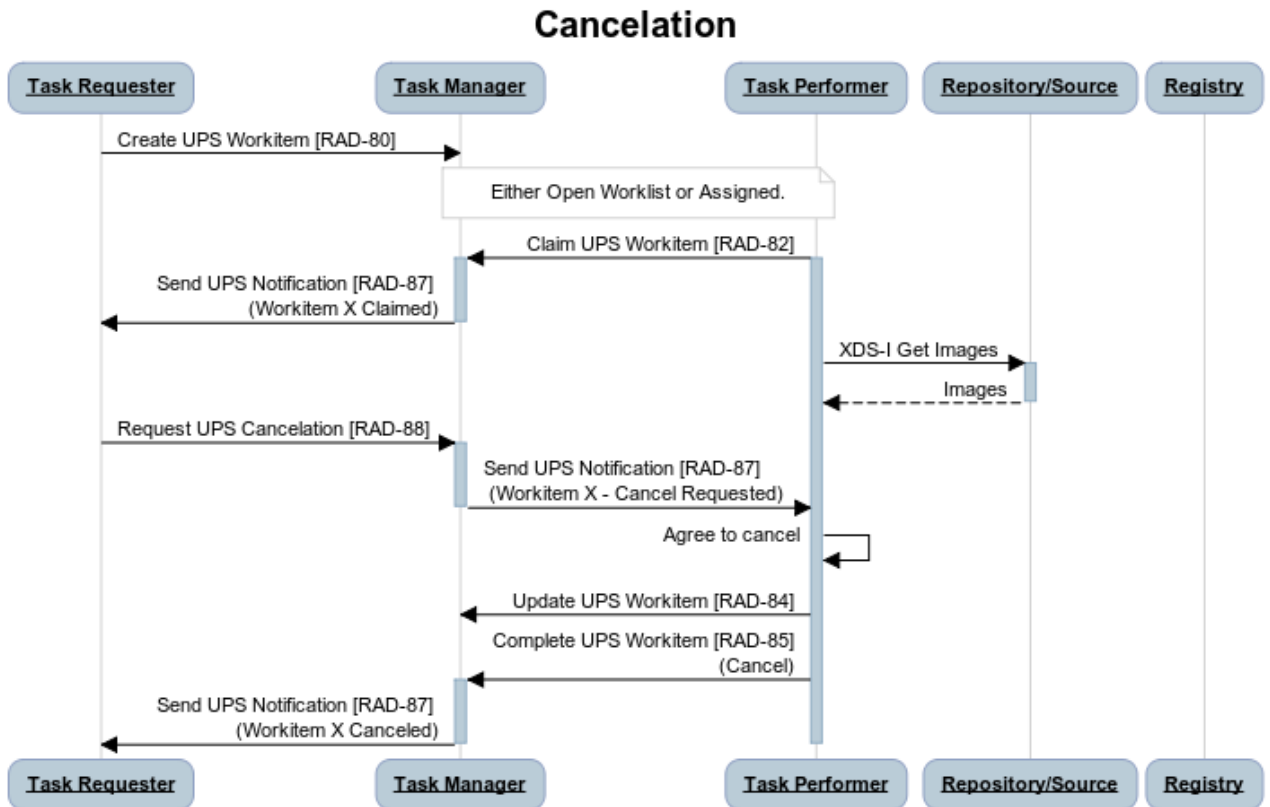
Cancelation

Task Requester
Task Manager
Task Performer
Repository/Source
Registry

Create UPS Workitem [RAD-80]

Either Open Worklist or Assigned.

Claim UPS Workitem [RAD-82]

Send UPS Notification [RAD-87]
(Workitem X Claimed)

XDS-I Get Images

Images

Request UPS Cancelation [RAD-88]

Send UPS Notification [RAD-87]
(Workitem X - Cancel Requested)

Agree to cancel

Update UPS Workitem [RAD-84]

Complete UPS Workitem [RAD-85]
(Cancel)

Send UPS Notification [RAD-87]
(Workitem X Canceled)

Task Requester
Task Manager
Task Performer
Repository/Source
Registry